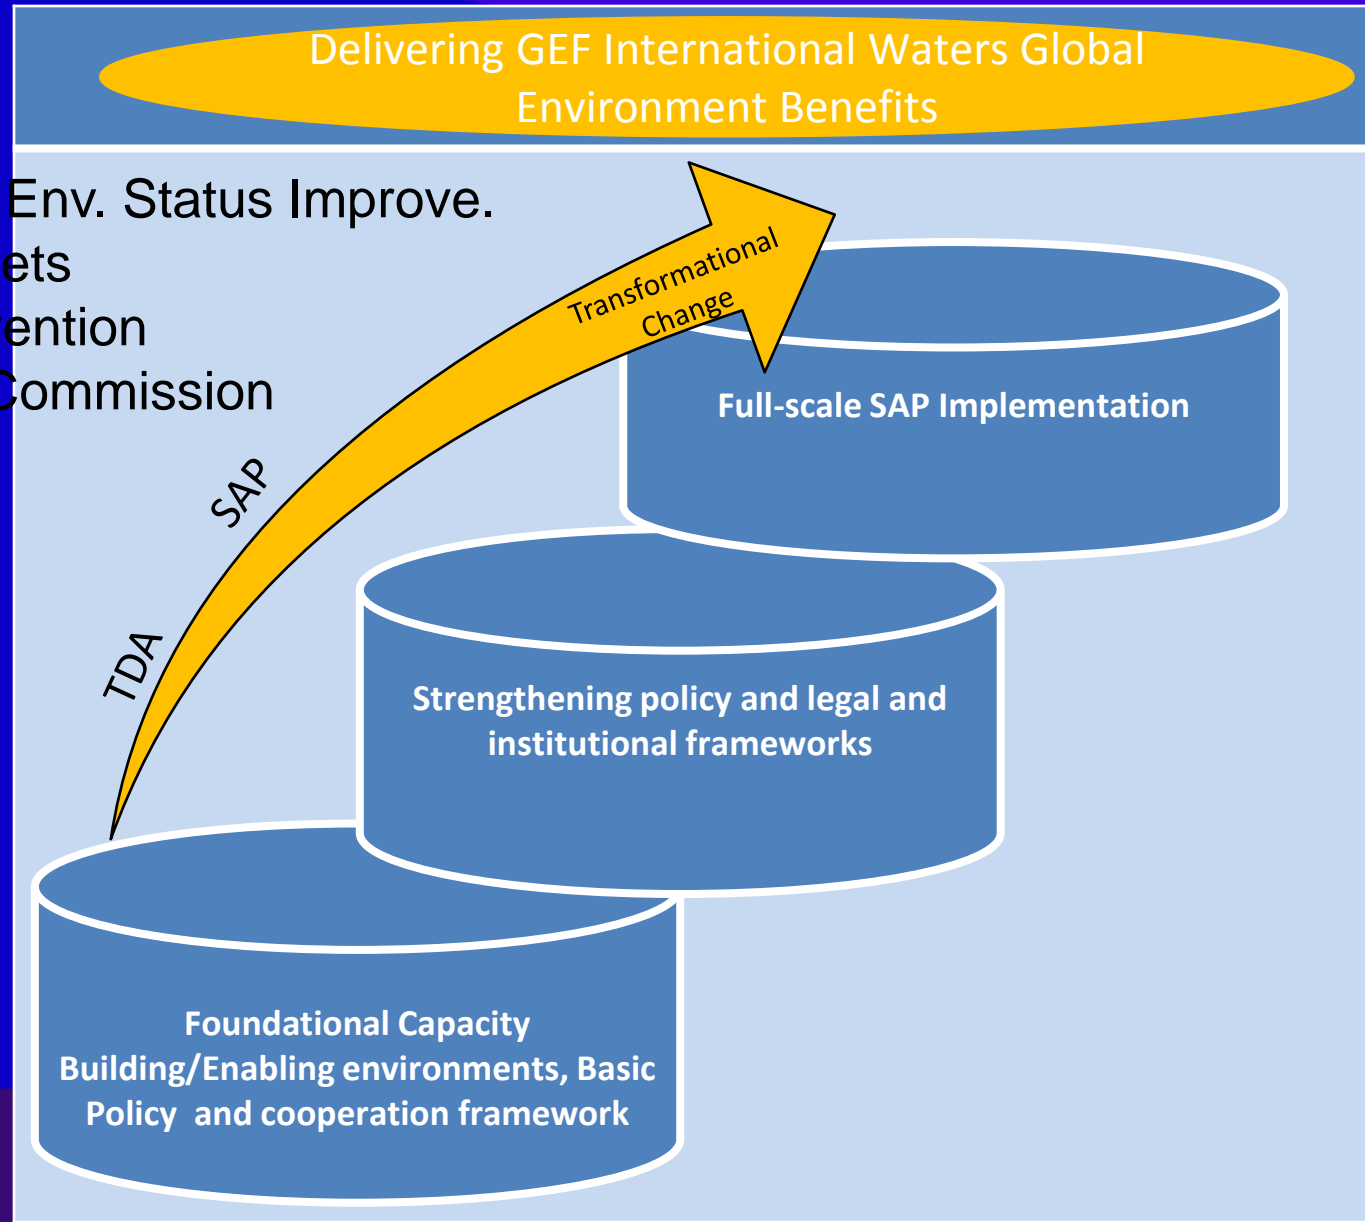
Delivering GEF International Waters Global Environment Benefits

Env. Status Improve.
ets
ention
Commission

Transformational Change

SAP

TDA

Full-scale SAP Implementation

Strengthening policy and legal and institutional frameworks

Foundational Capacity Building/Enabling environments, Basic Policy and cooperation framework